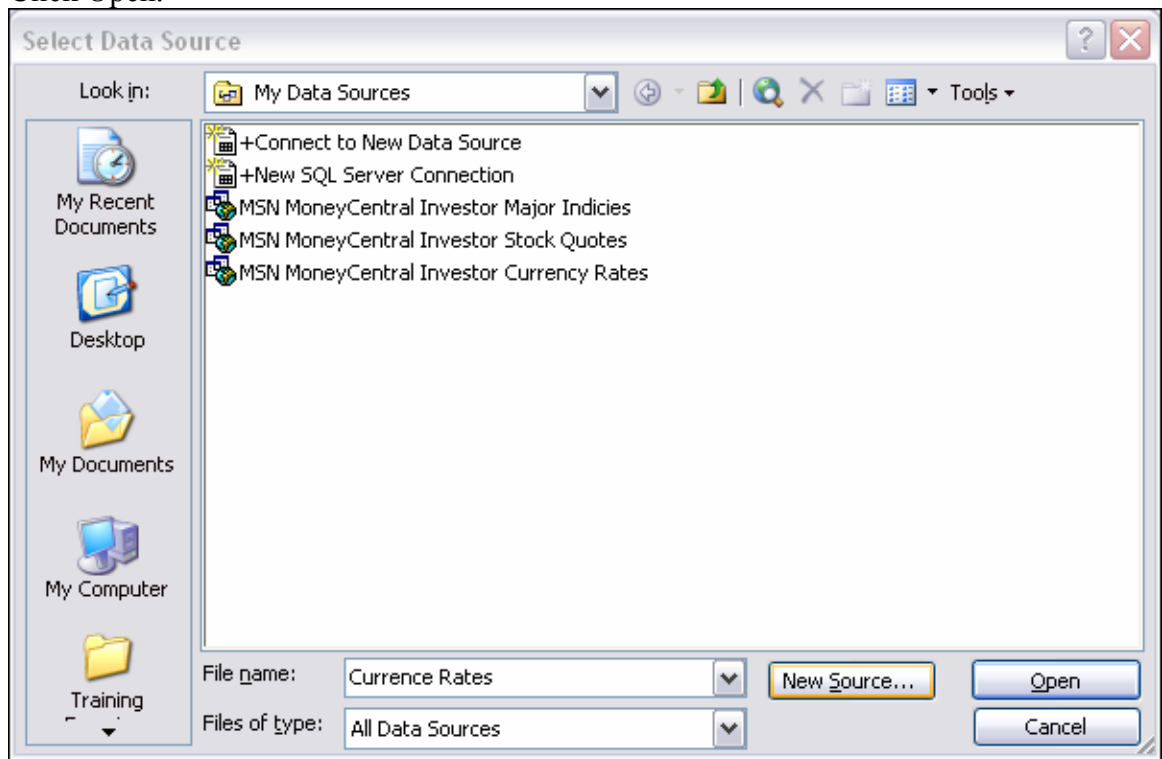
Click Open.

Select Data Source

Look in: My Data Sources

Tools

+Connect to New Data Source
+New SQL Server Connection
MSN MoneyCentral Investor Major Indicies
MSN MoneyCentral Investor Stock Quotes
MSN MoneyCentral Investor Currency Rates

My Recent Documents

Desktop

My Documents

My Computer

Training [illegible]

File name: Currence Rates

Files of type: All Data Sources

New Source...

Open

Cancel